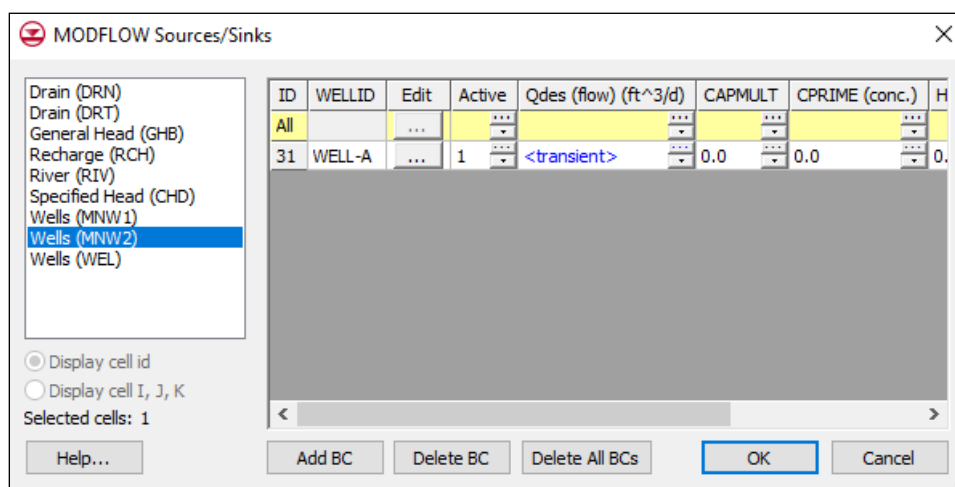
MODFLOW Sources/Sinks

Drain (DRN)
Drain (DRT)
General Head (GHB)
Recharge (RCH)
River (RIV)
Specified Head (CHD)
Wells (MNW1)
Wells (MNW2)
Wells (WEL)

| ID | WELLID | Edit | Active | Qdes (flow) (ft^3/d) | CAPMULT | CPRIME (conc.) | H |
|---|---|---|---|---|---|---|---|
| All | | ... | | | | | |
| 31 | WELL-A | ... | 1 | <transient> | 0.0 | 0.0 | 0. |

Display cell id
Display cell I, J, K
Selected cells: 1

Help...
Add BC
Delete BC
Delete All BCs
OK
Cancel